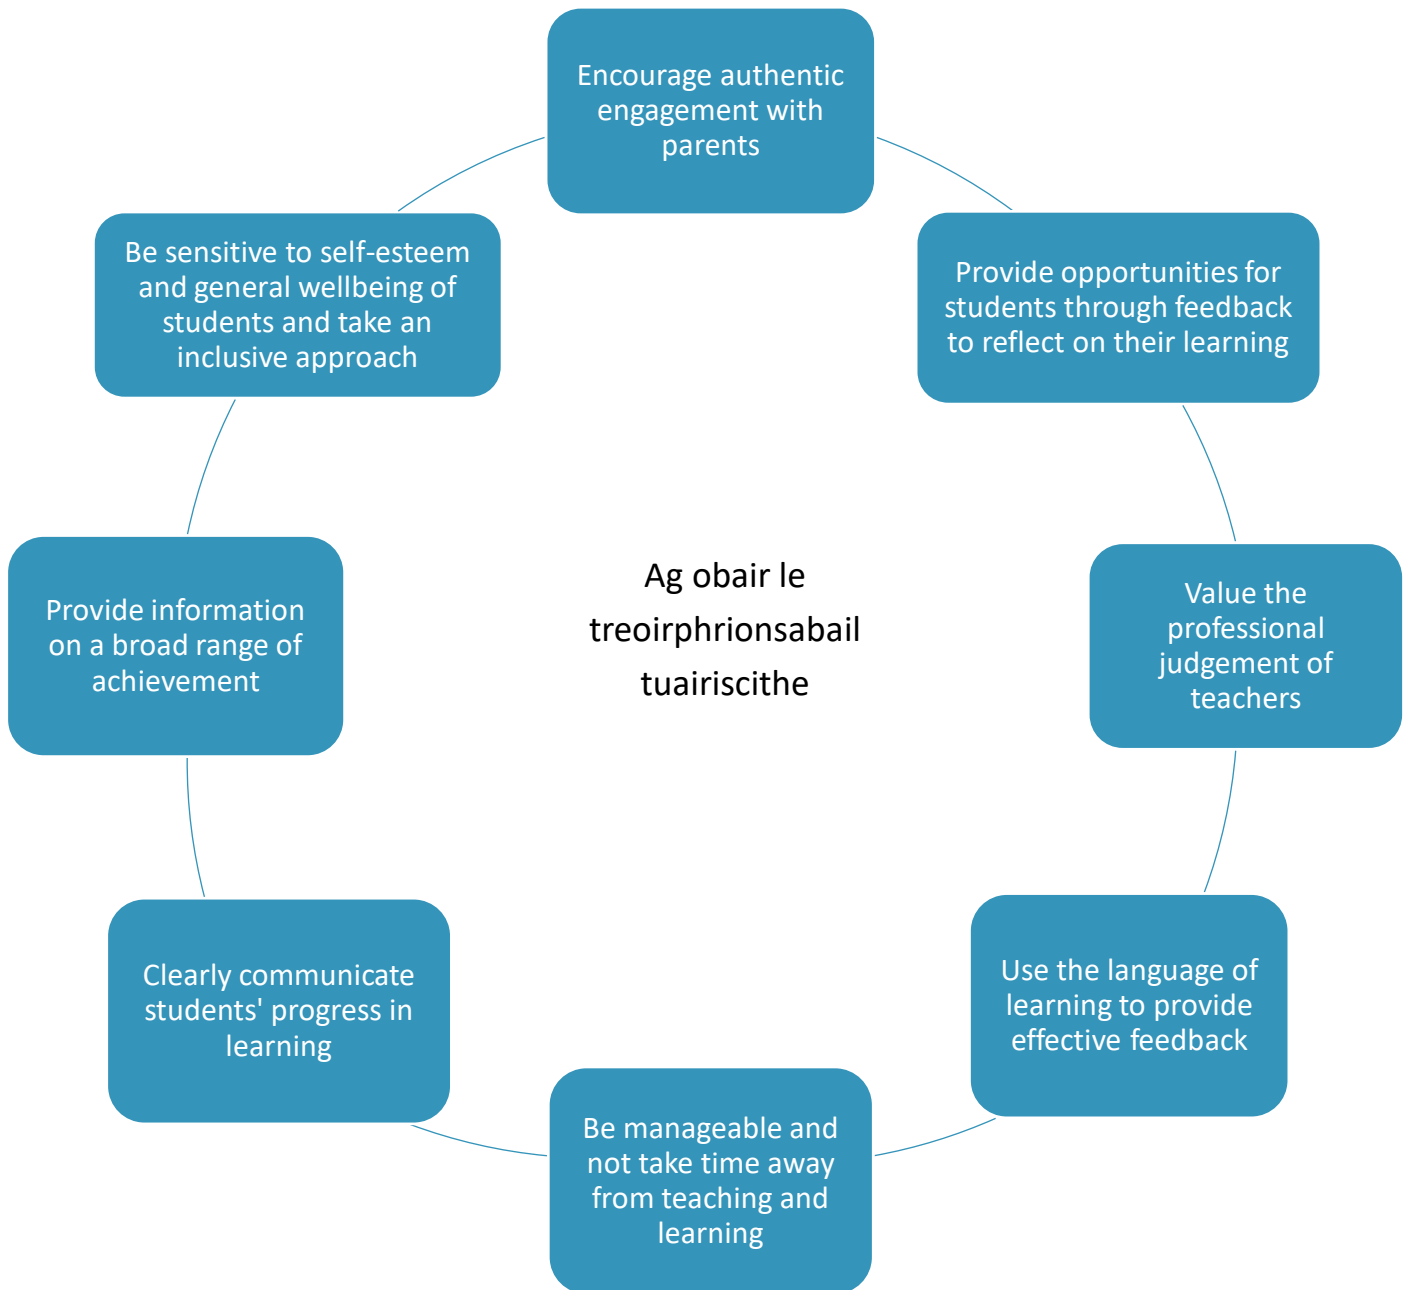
Ag obair le treoirphrionsabail tuairiscithe

Encourage authentic engagement with parents

Provide opportunities for students through feedback to reflect on their learning

Value the professional judgement of teachers

Use the language of learning to provide effective feedback

Be manageable and not take time away from teaching and learning

Clearly communicate students' progress in learning

Provide information on a broad range of achievement

Be sensitive to self-esteem and general wellbeing of students and take an inclusive approach